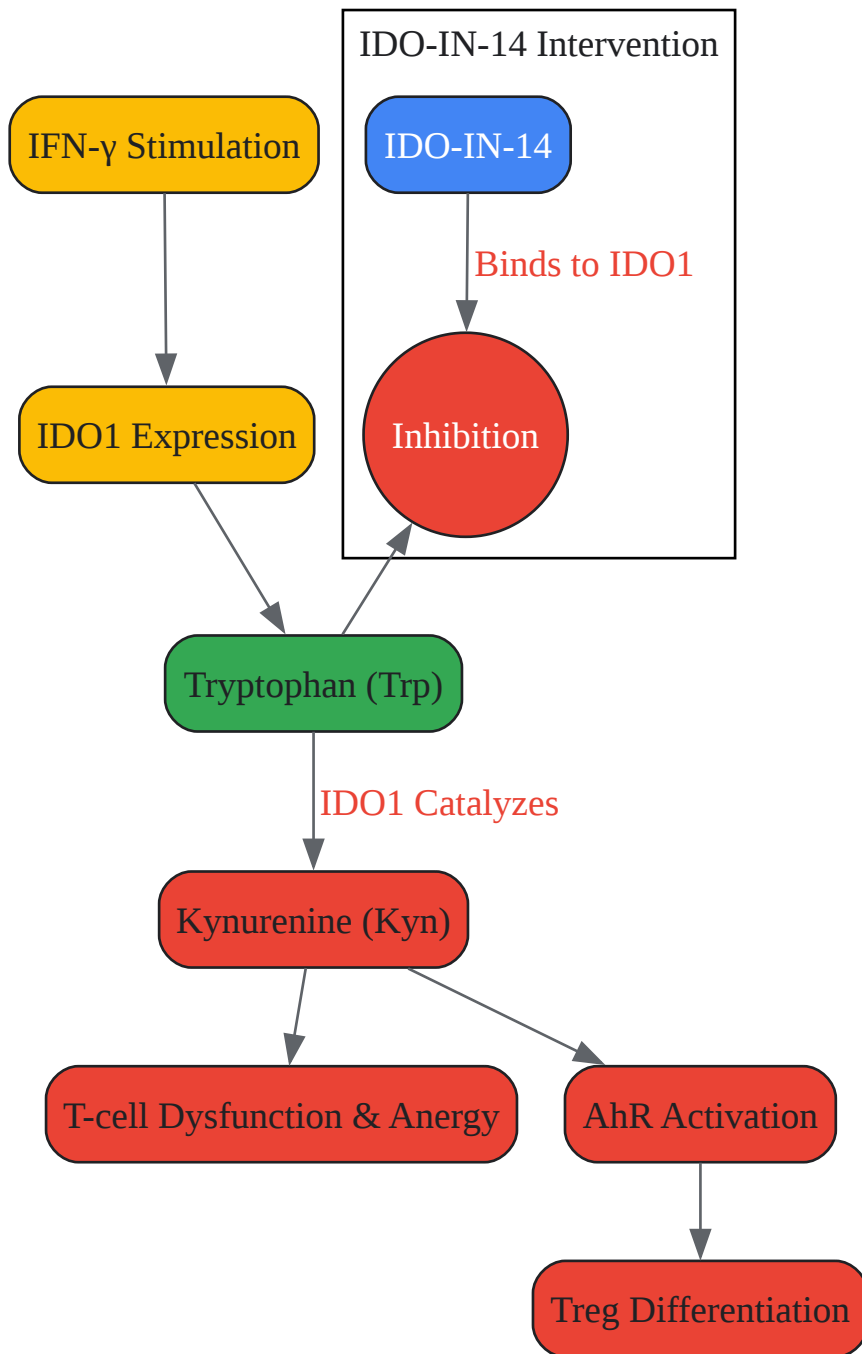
IDO-IN-14 Intervention

IFN-γ Stimulation

IDO-IN-14

Binds to IDO1

IDO1 Expression

Inhibition

Tryptophan (Trp)

IDO1 Catalyzes

Kynurenine (Kyn)

T-cell Dysfunction & Anergy

AhR Activation

Treg Differentiation